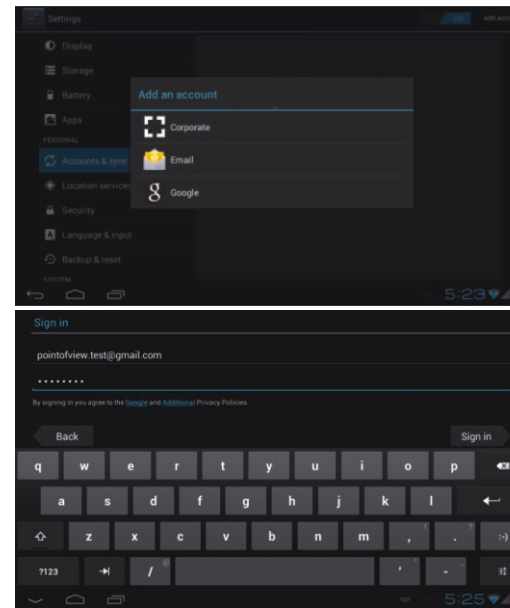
Settings

ADD ACCOUNT

Display

Storage

Battery

Apps

PERSONAL

Accounts & sync

Location services

Security

Language & input

Backup & reset

SYSTEM

Add an account

Corporate

Email

Google

5:23

Sign in

pointofview.test@gmail.com

••••••••

By signing in you agree to the Google and Additional Privacy Policies

Back

Sign in

q w e r t y u i o p

a s d f g h j k l

z x c v b n m , .

:-)

?123

/

5:25